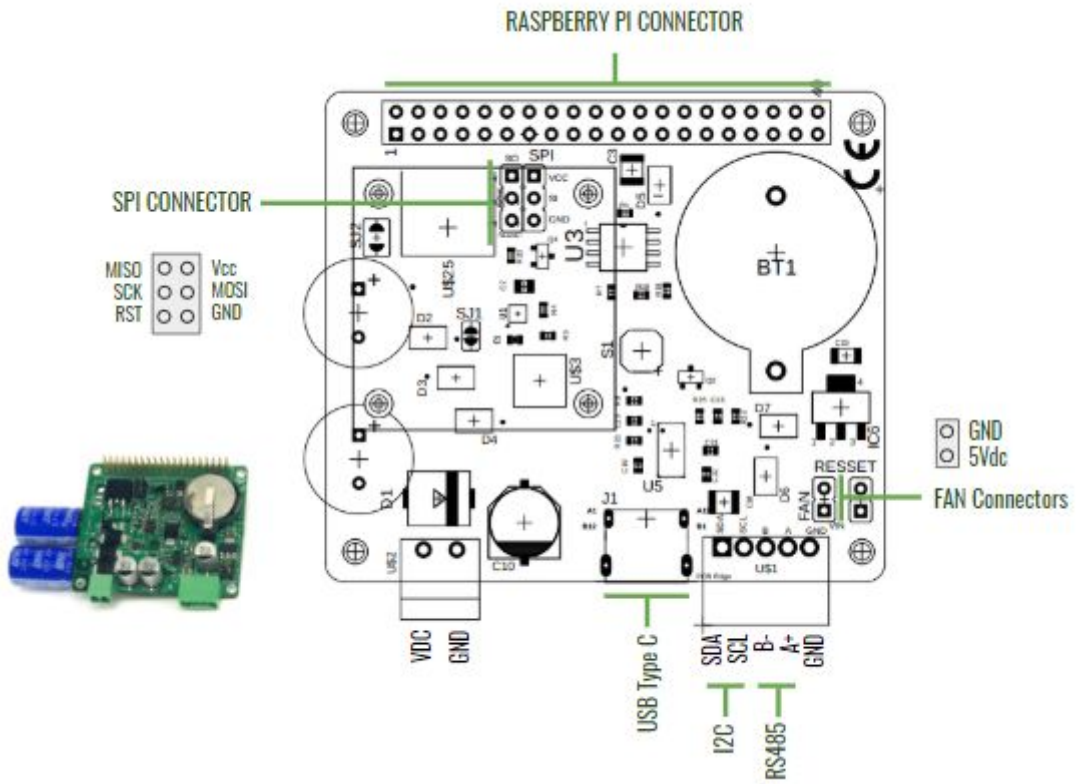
RASPBERRY PI CONNECTOR

SPI CONNECTOR

MISO Vcc
SCK MOSI
RST GND

SPI
VCC
GND
U3
BT1
U$25
SJ1
D2
D3
D4
U$3
S1
D7
IC6
D1
J1
U5
D6
RESSET
FAN
C10
U$2
U$1
SDA SCL B A GND

GND
5Vdc

FAN Connectors

VDC
GND

USB Type C

SDA
SCL
B-
A+
GND

I2C
RS485